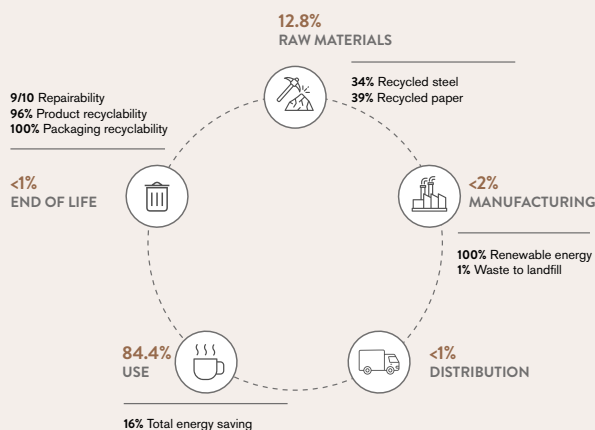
12.8%
RAW MATERIALS

34% Recycled steel
39% Recycled paper

9/10 Repairability
96% Product recyclability
100% Packaging recyclability

<1%
END OF LIFE

<2%
MANUFACTURING

100% Renewable energy
1% Waste to landfill

84.4%
USE

<1%
DISTRIBUTION

16% Total energy saving